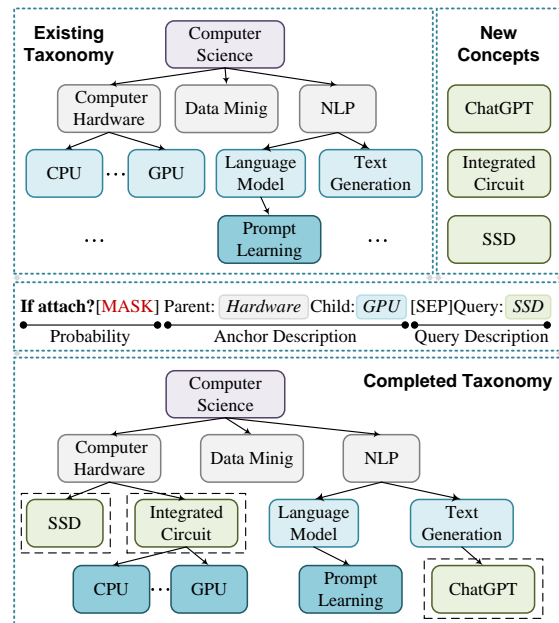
Existing Taxonomy

Computer Science

Computer Hardware

Data Minig

NLP

CPU

···

GPU

Language Model

Text Generation

Prompt Learning

...

...

New Concepts

ChatGPT

Integrated Circuit

SSD

If attach?[MASK] Parent: Hardware Child: GPU [SEP]Query: SSD

Probability

Anchor Description

Query Description

Completed Taxonomy

Computer Science

Computer Hardware

Data Minig

NLP

SSD

Integrated Circuit

Language Model

Text Generation

CPU

···

GPU

Prompt Learning

ChatGPT